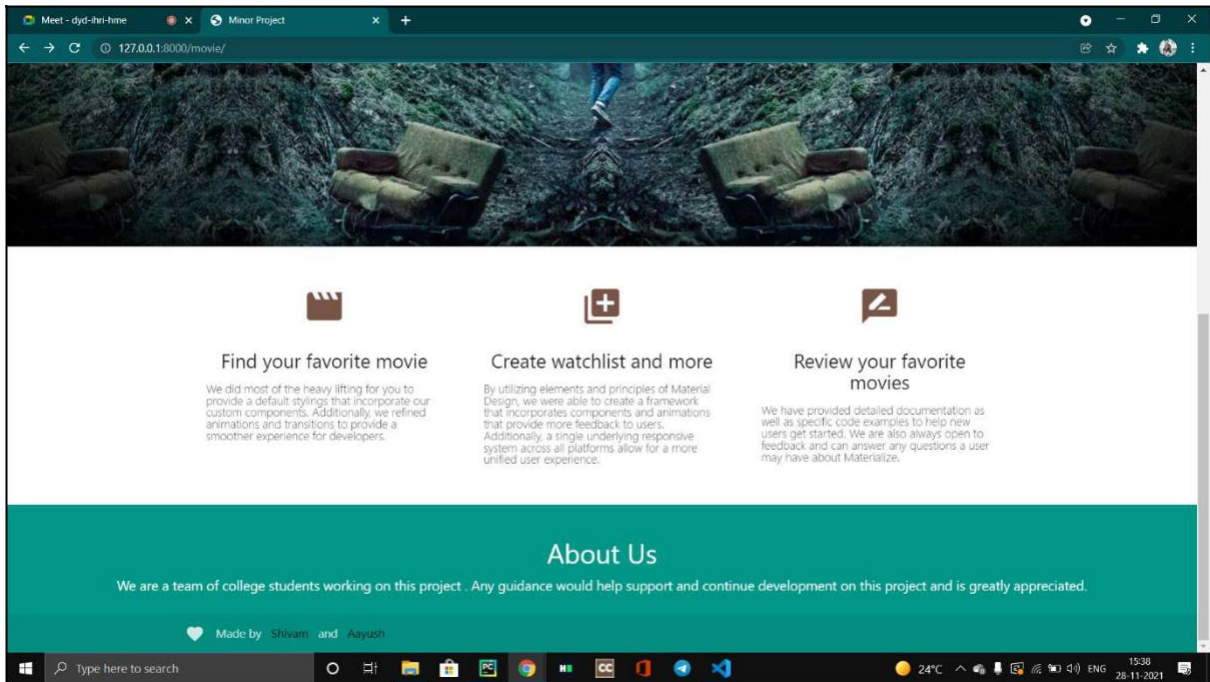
Meet - dyd-ihri-hme
Minor Project
127.0.0.1:8000/movie/

Find your favorite movie

We did most of the heavy lifting for you to provide a default stylings that incorporate our custom components. Additionally, we refined animations and transitions to provide a smoother experience for developers.

Create watchlist and more

By utilizing elements and principles of Material Design, we were able to create a framework that incorporates components and animations that provide more feedback to users. Additionally, a single underlying responsive system across all platforms allow for a more unified user experience.

Review your favorite movies

We have provided detailed documentation as well as specific code examples to help new users get started. We are also always open to feedback and can answer any questions a user may have about Materialize.

About Us

We are a team of college students working on this project . Any guidance would help support and continue development on this project and is greatly appreciated.

Made by Shivam and Aayush

Type here to search
24°C ENG 15:38 28-11-2021